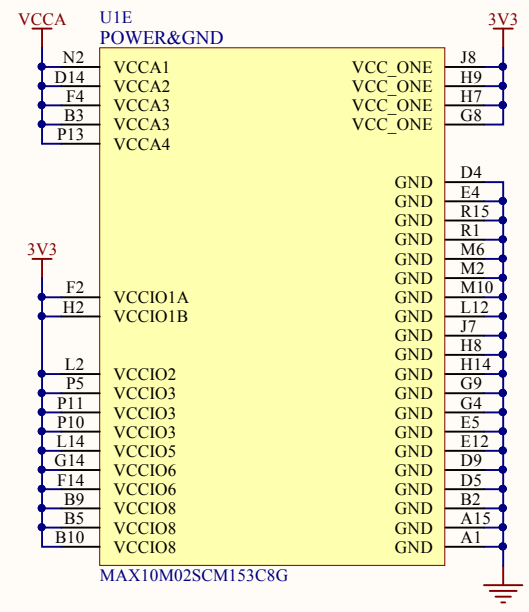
VCCA

U1E
POWER&GND

3V3

N2 VCCA1
D14 VCCA2
F4 VCCA3
B3 VCCA3
P13 VCCA4

VCC_ONE J8
VCC_ONE H9
VCC_ONE H7
VCC_ONE G8

3V3

F2 VCCIO1A
H2 VCCIO1B

L2 VCCIO2
P5 VCCIO3
P11 VCCIO3
P10 VCCIO3
L14 VCCIO5
G14 VCCIO6
F14 VCCIO6
B9 VCCIO8
B5 VCCIO8
B10 VCCIO8

GND D4
GND E4
GND R15
GND R1
GND M6
GND M2
GND M10
GND L12
GND J7
GND H8
GND H14
GND G9
GND G4
GND E5
GND E12
GND D9
GND D5
GND B2
GND A15
GND A1

MAX10M02SCM153C8G